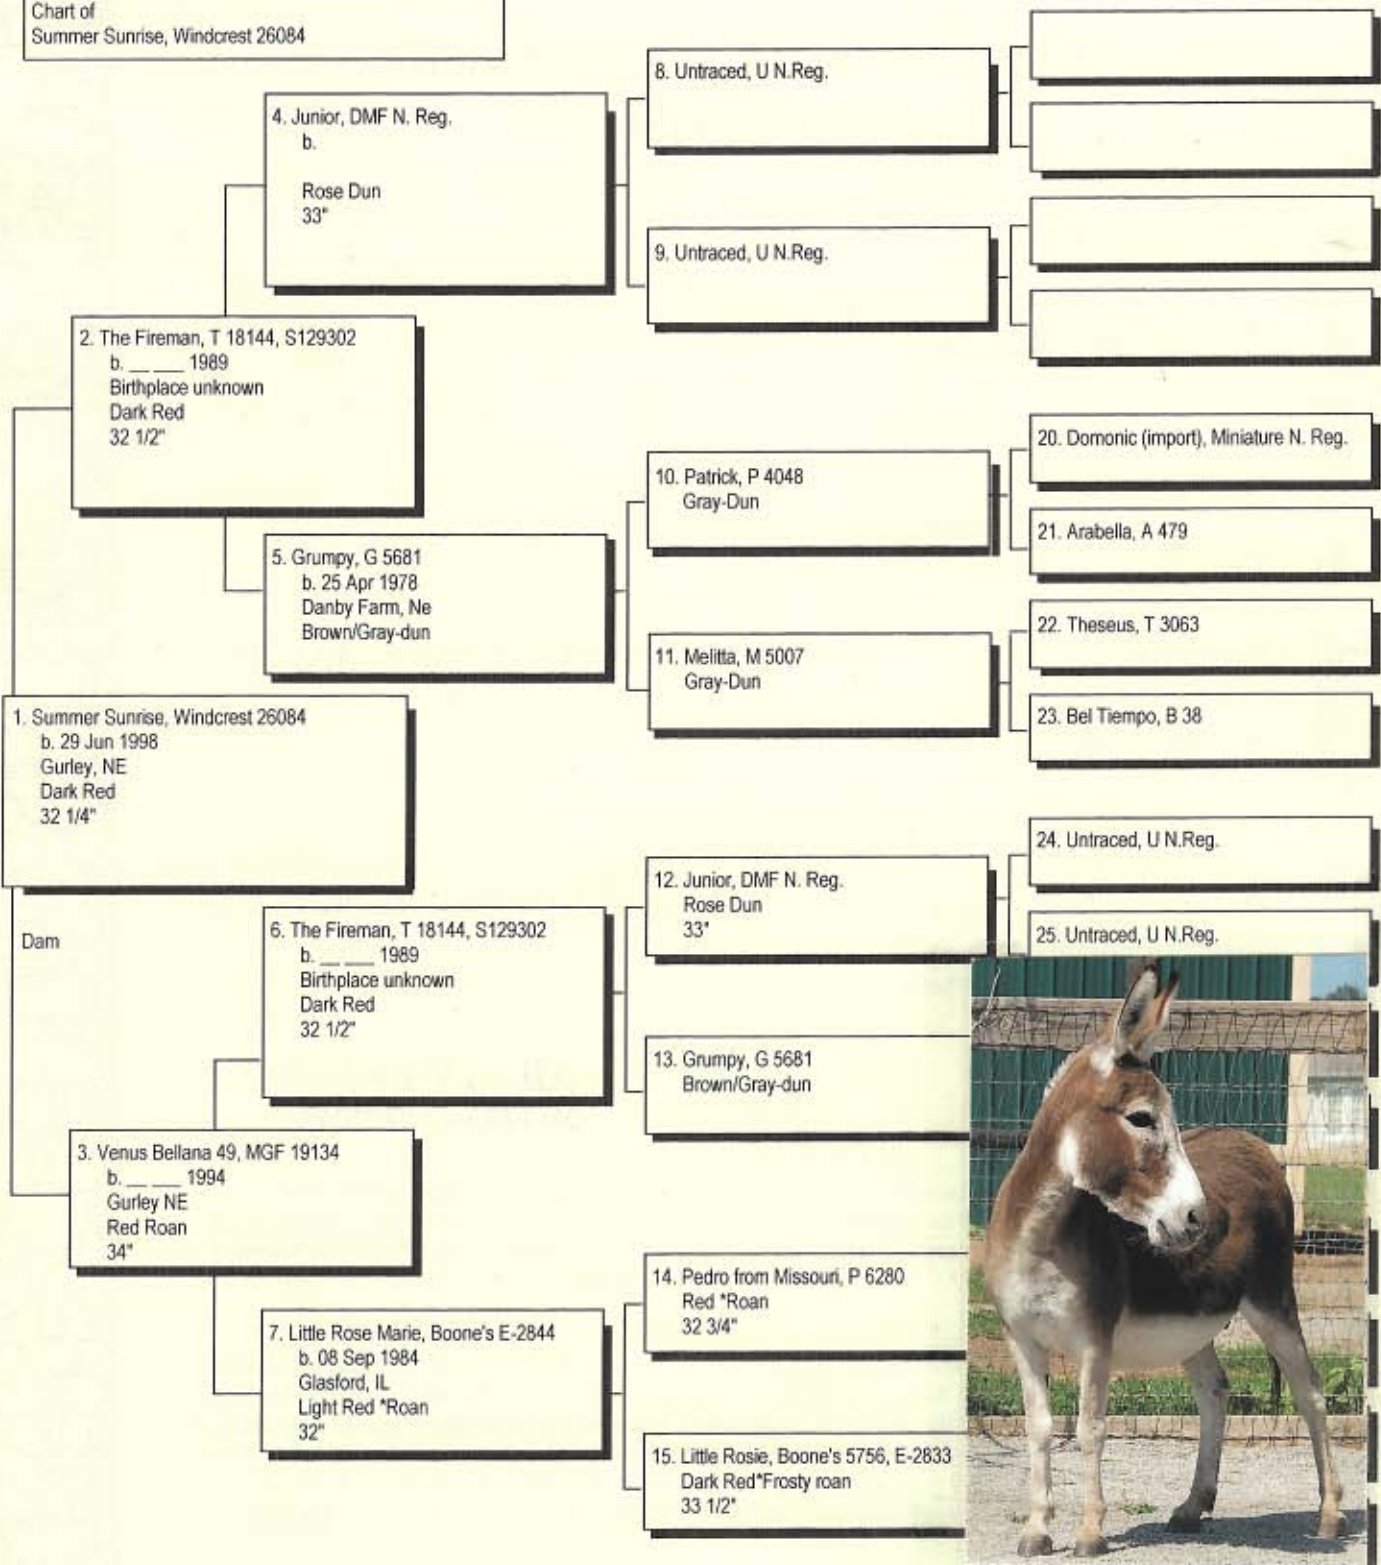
Chart of
Summer Sunrise, Windcrest 26084

8. Untraced, U N.Reg.

4. Junior, DMF N. Reg.
b.

Rose Dun
33"

9. Untraced, U N.Reg.

2. The Fireman, T 18144, S129302
b. __ __ 1989
Birthplace unknown
Dark Red
32 1/2"

20. Domonic (import), Miniature N. Reg.

10. Patrick, P 4048
Gray-Dun

21. Arabella, A 479

5. Grumpy, G 5681
b. 25 Apr 1978
Danby Farm, Ne
Brown/Gray-dun

22. Theseus, T 3063

11. Melitta, M 5007
Gray-Dun

23. Bel Tiempo, B 38

1. Summer Sunrise, Windcrest 26084
b. 29 Jun 1998
Gurley, NE
Dark Red
32 1/4"

24. Untraced, U N.Reg.

12. Junior, DMF N. Reg.
Rose Dun
33"

25. Untraced, U N.Reg.

Dam

6. The Fireman, T 18144, S129302
b. __ __ 1989
Birthplace unknown
Dark Red
32 1/2"

13. Grumpy, G 5681
Brown/Gray-dun

3. Venus Bellana 49, MGF 19134
b. __ __ 1994
Gurley NE
Red Roan
34"

14. Pedro from Missouri, P 6280
Red *Roan
32 3/4"

7. Little Rose Marie, Boone's E-2844
b. 08 Sep 1984
Glasford, IL
Light Red *Roan
32"

15. Little Rosie, Boone's 5756, E-2833
Dark Red*Frosty roan
33 1/2"